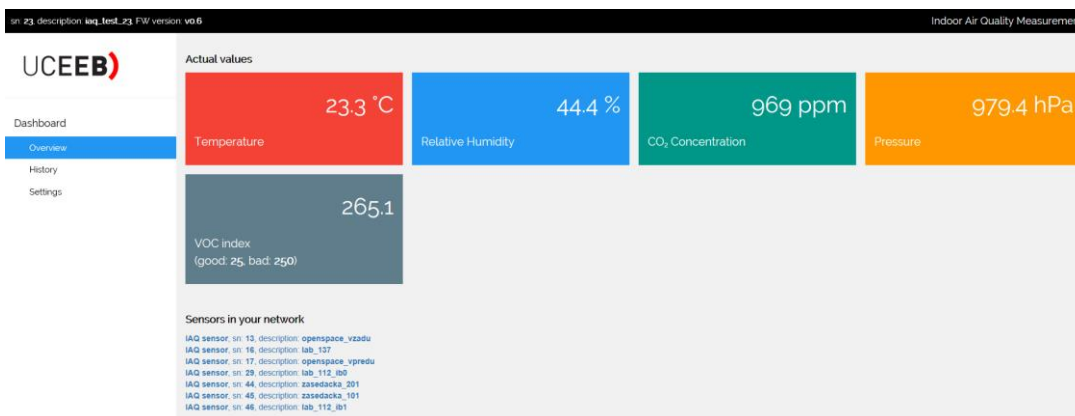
sn: 23, description: iaq_test_23, FW version: v0.6

Indoor Air Quality Measuremen

UCEEB)

Dashboard

Overview

History

Settings

Actual values

23.3 °C

Temperature

44.4 %

Relative Humidity

969 ppm

$CO_2$ Concentration

979.4 hPa

Pressure

265.1

VOC index
(good: 25, bad: 250)

Sensors in your network

IAQ sensor, sn: 13, description: openspace_vzadu
IAQ sensor, sn: 16, description: lab_137
IAQ sensor, sn: 17, description: openspace_vpredu
IAQ sensor, sn: 29, description: lab_112_ib0
IAQ sensor, sn: 44, description: zasedacka_201
IAQ sensor, sn: 45, description: zasedacka_101
IAQ sensor, sn: 46, description: lab_112_ib1